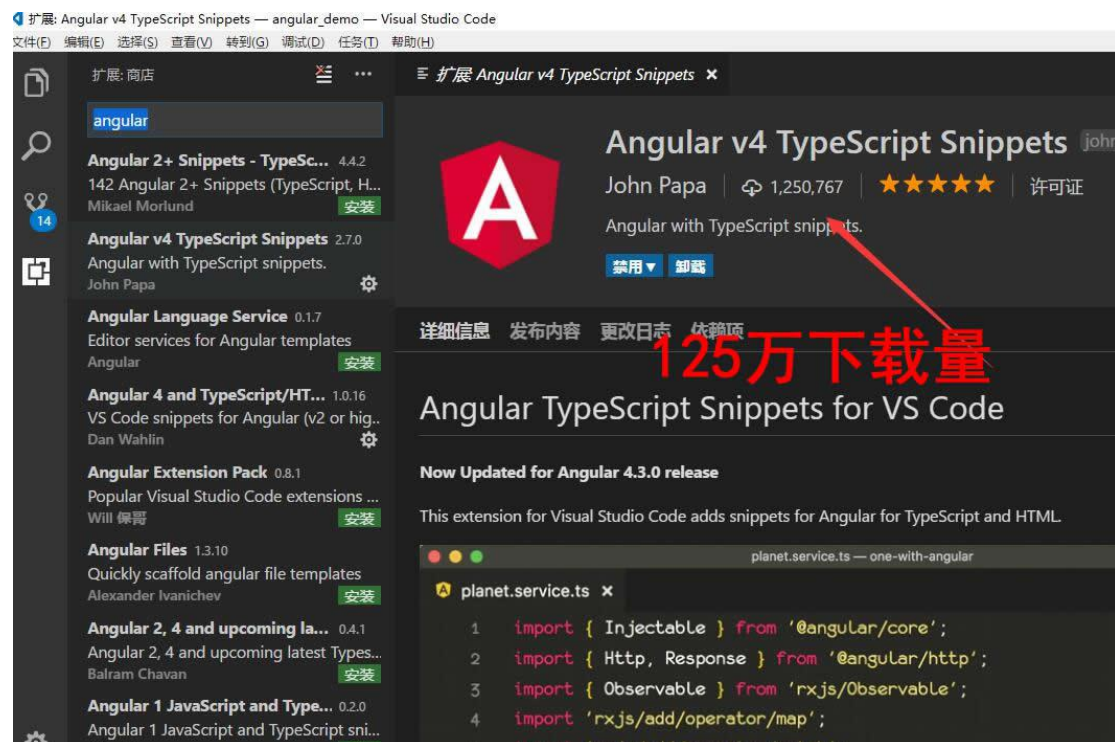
扩展: Angular v4 TypeScript Snippets — angular_demo — Visual Studio Code
文件(F) 编辑(E) 选择(S) 查看(V) 转到(G) 调试(D) 任务(T) 帮助(H)

14

扩展: 商店

angular

Angular 2+ Snippets - TypeSc... 4.4.2
142 Angular 2+ Snippets (TypeScript, H...
Mikael Morlund 安装

Angular v4 TypeScript Snippets 2.7.0
Angular with TypeScript snippets.
John Papa

Angular Language Service 0.1.7
Editor services for Angular templates
Angular 安装

Angular 4 and TypeScript/HT... 1.0.16
VS Code snippets for Angular (v2 or hig...
Dan Wahlin

Angular Extension Pack 0.8.1
Popular Visual Studio Code extensions ...
Will 保罗 安装

Angular Files 1.3.10
Quickly scaffold angular file templates
Alexander Ivanichev 安装

Angular 2, 4 and upcoming la... 0.4.1
Angular 2, 4 and upcoming latest Types...
Balram Chavan 安装

Angular 1 JavaScript and Type... 0.2.0
Angular 1 JavaScript and TypeScript sni...

扩展 Angular v4 TypeScript Snippets ×

Angular v4 TypeScript Snippets john

John Papa | 1,250,767 | ★★★★★ | 许可证

Angular with TypeScript snippets.

禁用▾ 卸载

详细信息 发布内容 更改日志 依赖项

125万下载量

Angular TypeScript Snippets for VS Code

Now Updated for Angular 4.3.0 release

This extension for Visual Studio Code adds snippets for Angular for TypeScript and HTML.

planet.service.ts — one-with-angular

planet.service.ts ×

1 import { Injectable } from '@angular/core';
2 import { Http, Response } from '@angular/http';
3 import { Observable } from 'rxjs/Observable';
4 import 'rxjs/add/operator/map';